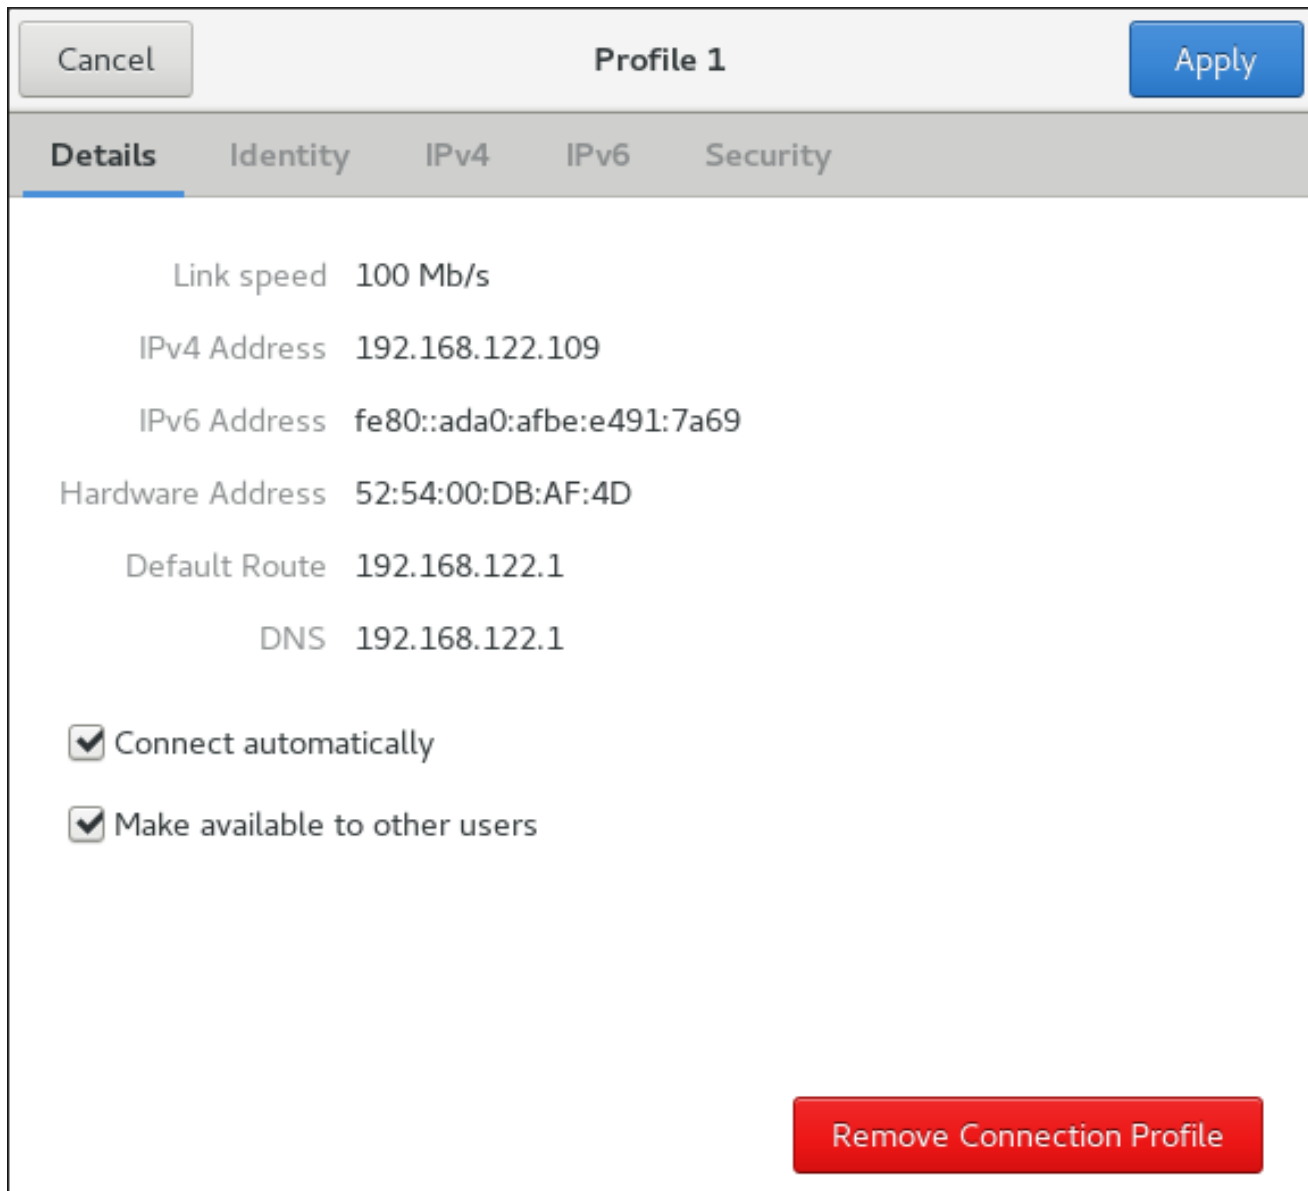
Cancel
Profile 1
Apply

Details Identity IPv4 IPv6 Security

Link speed 100 Mb/s
IPv4 Address 192.168.122.109
IPv6 Address fe80::ada0:afbe:e491:7a69
Hardware Address 52:54:00:DB:AF:4D
Default Route 192.168.122.1
DNS 192.168.122.1

Connect automatically

Make available to other users

Remove Connection Profile